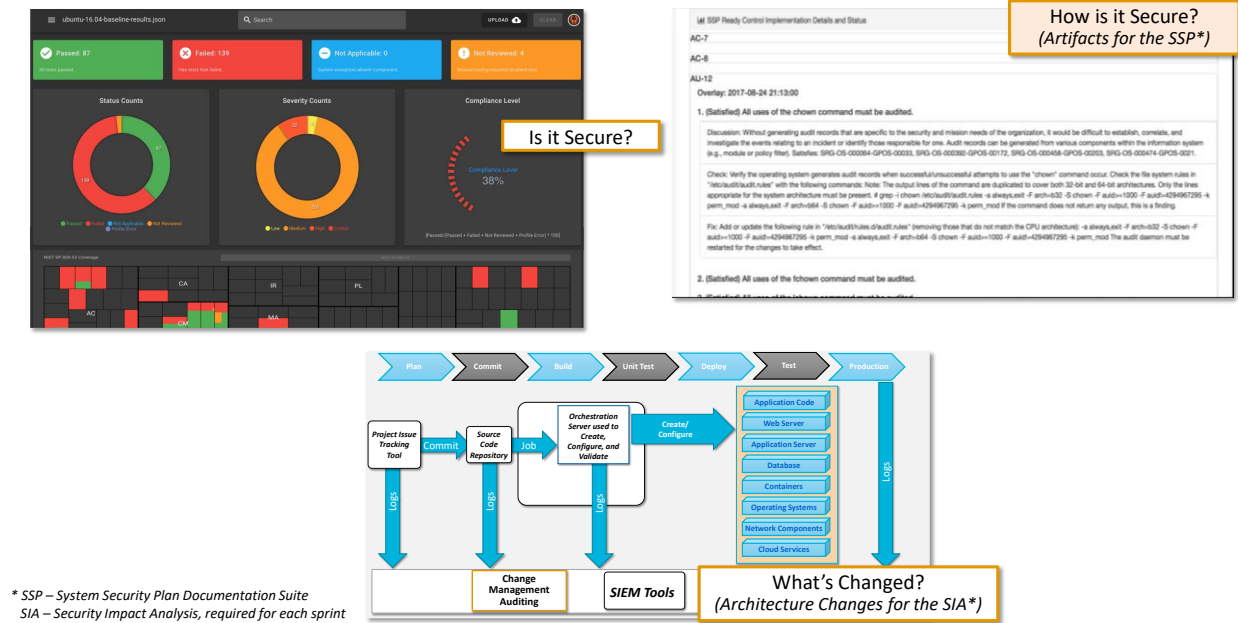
ubuntu-16.04-baseline-results.json

Search

UPLOAD

CLEAR

Passed: 87
All tests passed

Failed: 139
Has tests that failed

Not Applicable: 0
System exception allows component

Not Reviewed: 4
Manual testing required/located test

Status Counts

Severity Counts

Compliance Level

87

139

22

Compliance Level
38%

Passed Failed Not Applicable Not Reviewed Profile Error

Low Medium High Critical

[Passed/(Passed + Failed + Not Reviewed + Profile Error) * 100]

NIST SP 800-53 Coverage

CA

IR

PL

AC

CM

MA

Is it Secure?

SSP Ready Control Implementation Details and Status

How is it Secure?
(Artifacts for the SSP*)

AC-7

AC-8

AU-12

Overlay: 2017-08-24 21:13:00

1. (Satisfied) All uses of the chown command must be audited.

Discussion: Without generating audit records that are specific to the security and mission needs of the organization, it would be difficult to establish, correlate, and investigate the events relating to an incident or identify those responsible for one. Audit records can be generated from various components within the information system (e.g., module or policy filter). Satisfies: SRG-OS-000064-GPOS-00033, SRG-OS-000392-GPOS-00172, SRG-OS-000458-GPOS-00203, SRG-OS-000474-GPOS-0021.

Check: Verify the operating system generates audit records when successful/unsuccessful attempts to use the "chown" command occur. Check the file system rules in "/etc/audit/audit.rules" with the following commands: Note: The output lines of the command are duplicated to cover both 32-bit and 64-bit architectures. Only the lines appropriate for the system architecture must be present. # grep -i chown /etc/audit/audit.rules -a always,exit -F arch=b32 -S chown -F auid>=1000 -F auid!=4294967295 -k perm_mod -a always,exit -F arch=b64 -S chown -F auid>=1000 -F auid!=4294967295 -k perm_mod If the command does not return any output, this is a finding.

Fix: Add or update the following rule in "/etc/audit/rules.d/audit.rules" (removing those that do not match the CPU architecture): -a always,exit -F arch=b32 -S chown -F auid>=1000 -F auid!=4294967295 -k perm_mod -a always,exit -F arch=b64 -S chown -F auid>=1000 -F auid!=4294967295 -k perm_mod The audit daemon must be restarted for the changes to take effect.

2. (Satisfied) All uses of the fchown command must be audited.

3. (Satisfied) All uses of the lchown command must be audited.

Plan | Commit | Build | Unit Test | Deploy | Test | Production

Project Issue Tracking Tool

Commit

Source Code Repository

Job

Orchestration Server used to Create, Configure, and Validate

Create/ Configure

Application Code
Web Server
Application Server
Database
Containers
Operating Systems
Network Components
Cloud Services

Logs
Logs
Logs
Logs

Change Management Auditing

SIEM Tools

What's Changed?
(Architecture Changes for the SIA*)

* SSP – System Security Plan Documentation Suite
SIA – Security Impact Analysis, required for each sprint